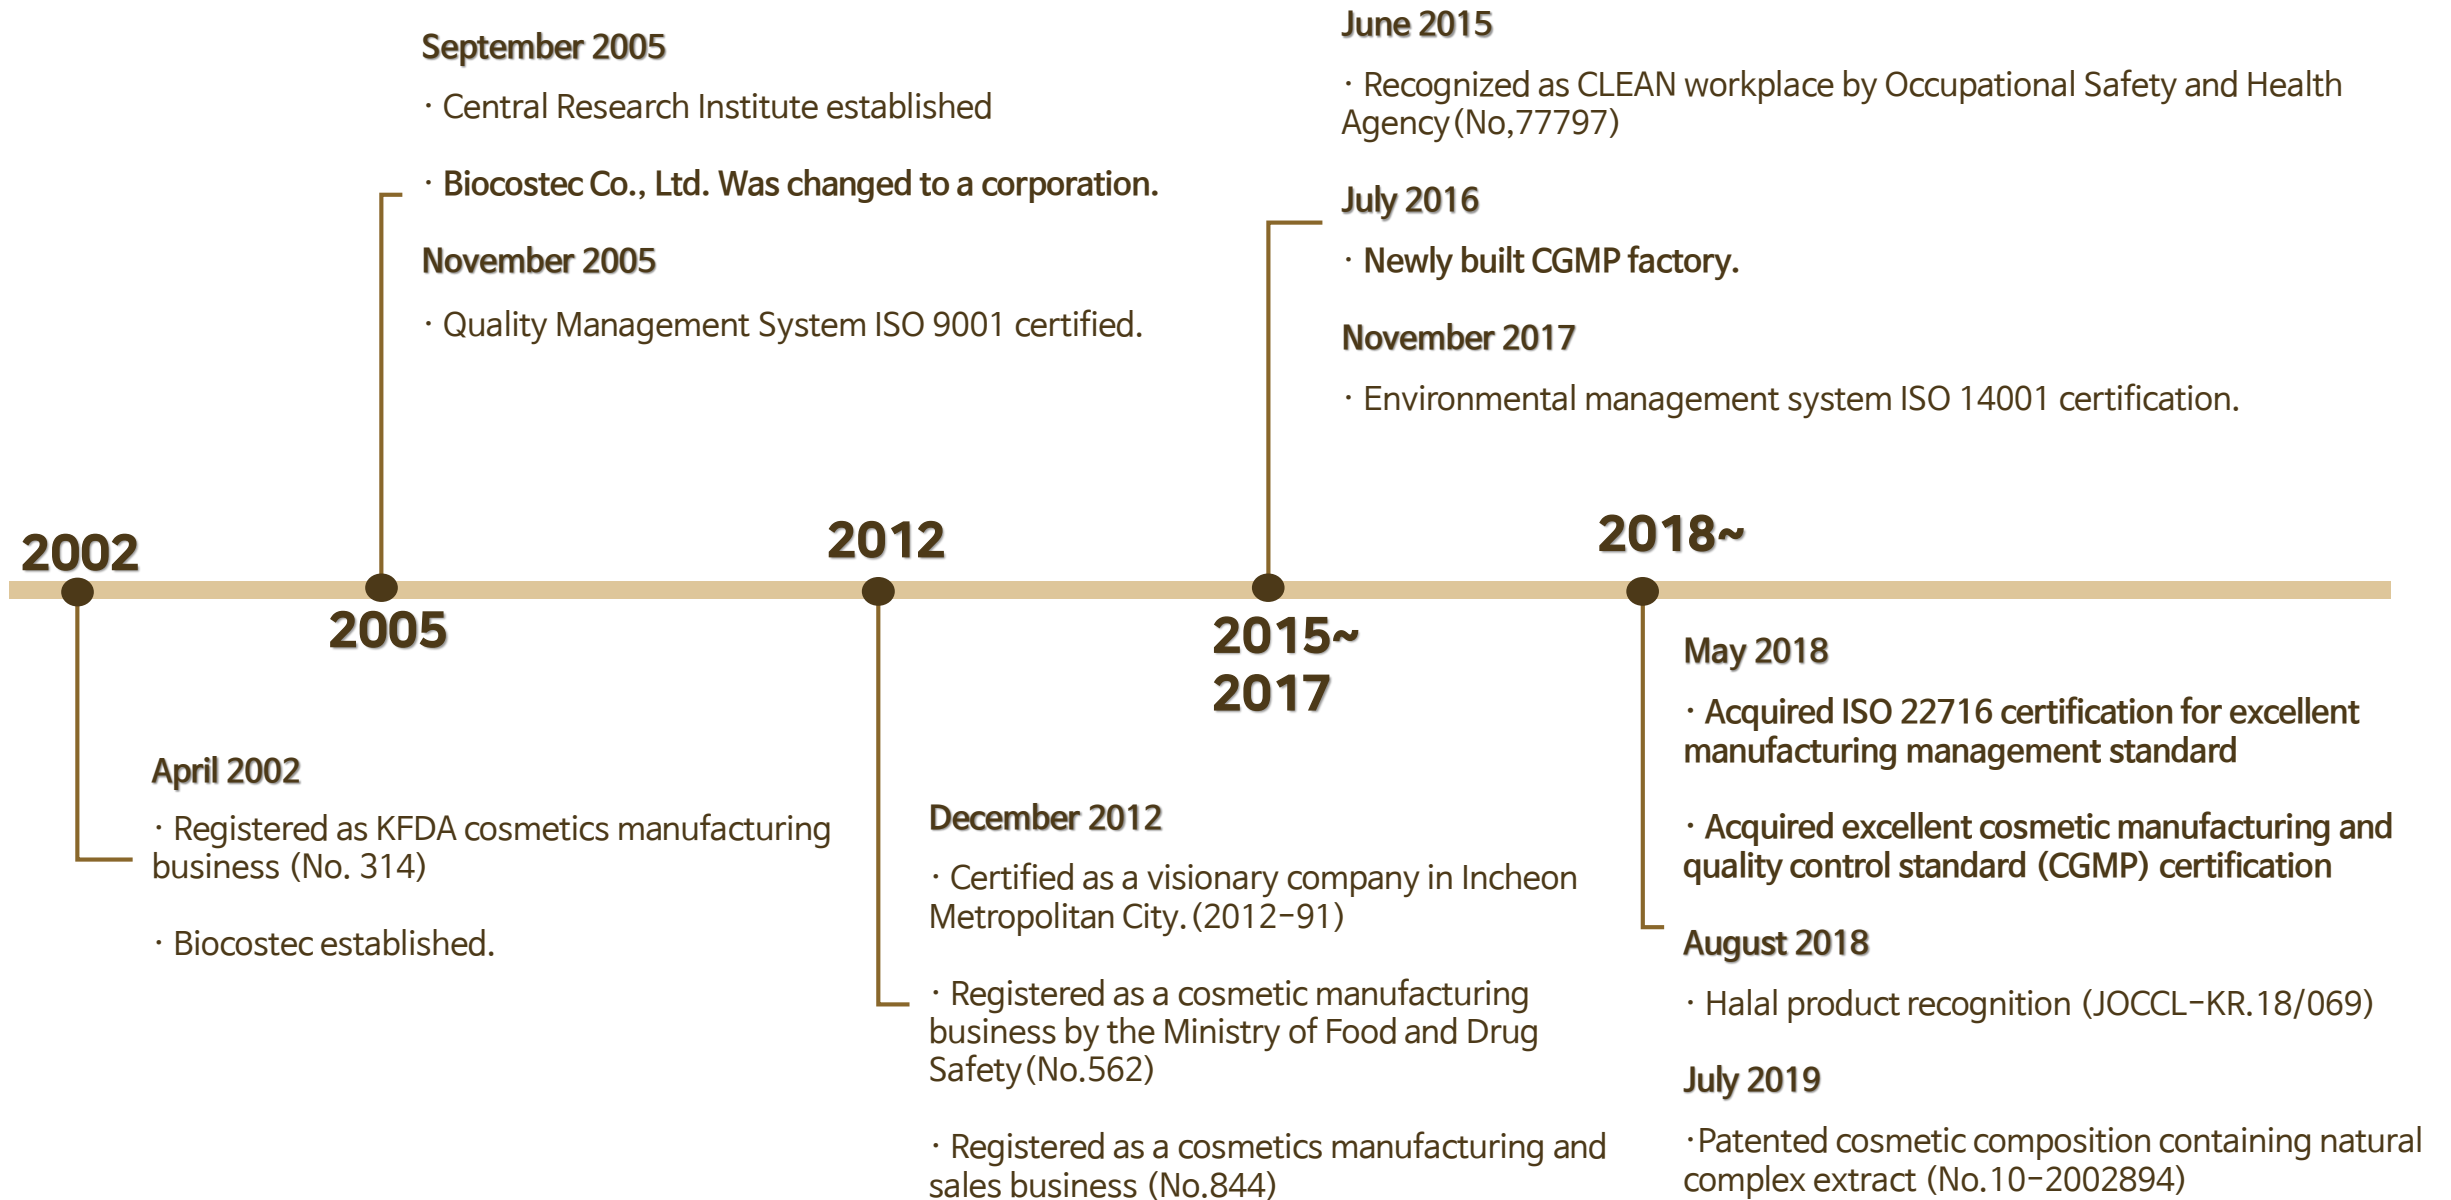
September 2005

· Central Research Institute established

· Biocostec Co., Ltd. Was changed to a corporation.

November 2005

· Quality Management System ISO 9001 certified.

June 2015

· Recognized as CLEAN workplace by Occupational Safety and Health Agency (No,77797)

July 2016

· Newly built CGMP factory.

November 2017

· Environmental management system ISO 14001 certification.

2002

2005

2012

2015~ 2017

2018~

April 2002

· Registered as KFDA cosmetics manufacturing business (No. 314)

· Biocostec established.

December 2012

· Certified as a visionary company in Incheon Metropolitan City. (2012-91)

· Registered as a cosmetic manufacturing business by the Ministry of Food and Drug Safety (No.562)

· Registered as a cosmetics manufacturing and sales business (No.844)

May 2018

· Acquired ISO 22716 certification for excellent manufacturing management standard

· Acquired excellent cosmetic manufacturing and quality control standard (CGMP) certification

August 2018

· Halal product recognition (JOCCL-KR.18/069)

July 2019

·Patented cosmetic composition containing natural complex extract (No.10-2002894)